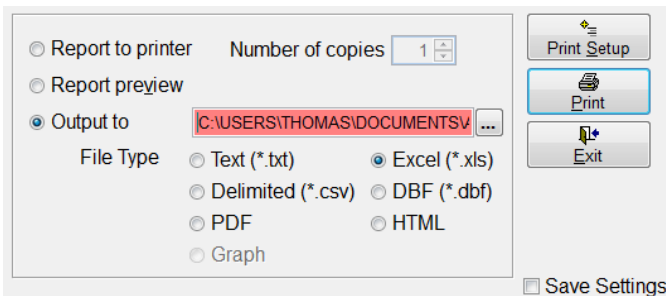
Report to printer
Number of copies 1
Report preview
Output to C:\USERS\THOMAS\DOCUMENTS\
...
File Type
Text (*.txt)
Excel (*.xls)
Delimited (*.csv)
DBF (*.dbf)
PDF
HTML
Graph

Print Setup
Print
Exit
Save Settings